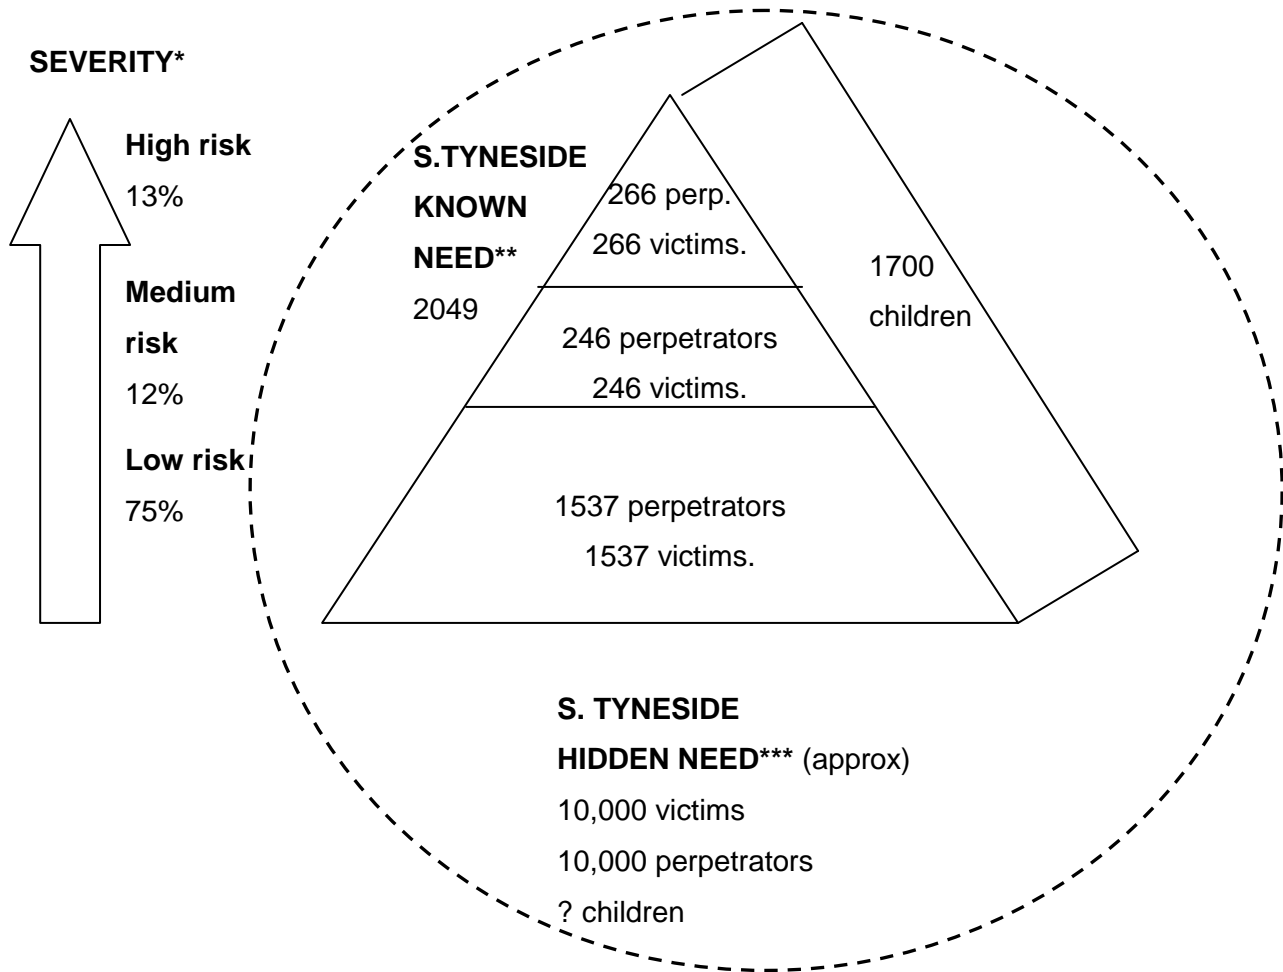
SEVERITY*

High risk
13%

Medium risk
12%

Low risk
75%

S.TYNESIDE KNOWN NEED**
2049

266 perp.
266 victims.

246 perpetrators
246 victims.

1537 perpetrators
1537 victims.

1700 children

S. TYNESIDE
HIDDEN NEED*** (approx)
10,000 victims
10,000 perpetrators
? children